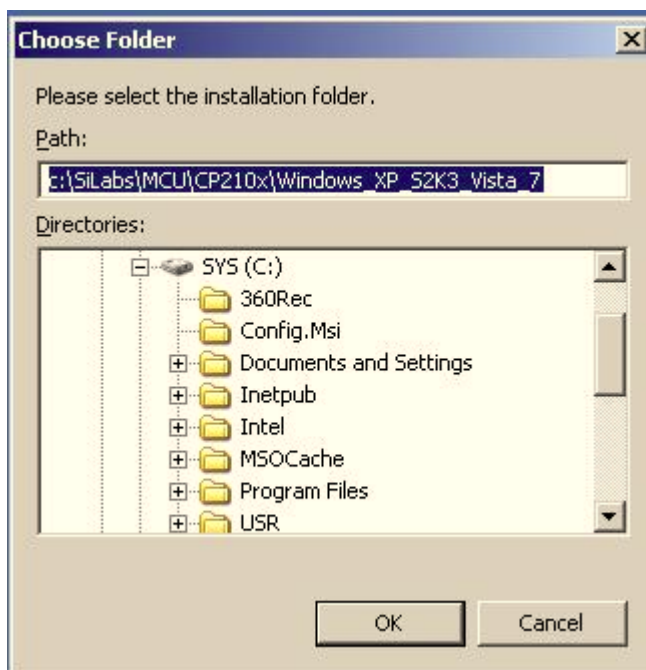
Choose Folder

Please select the installation folder.

Path:

c:\SiLabs\MCU\CP210x\Windows_XP_S2K3_Vista_7

Directories:

SYS (C:)
360Rec
Config.Msi
Documents and Settings
Inetpub
Intel
MSOCache
Program Files
USR

OK Cancel